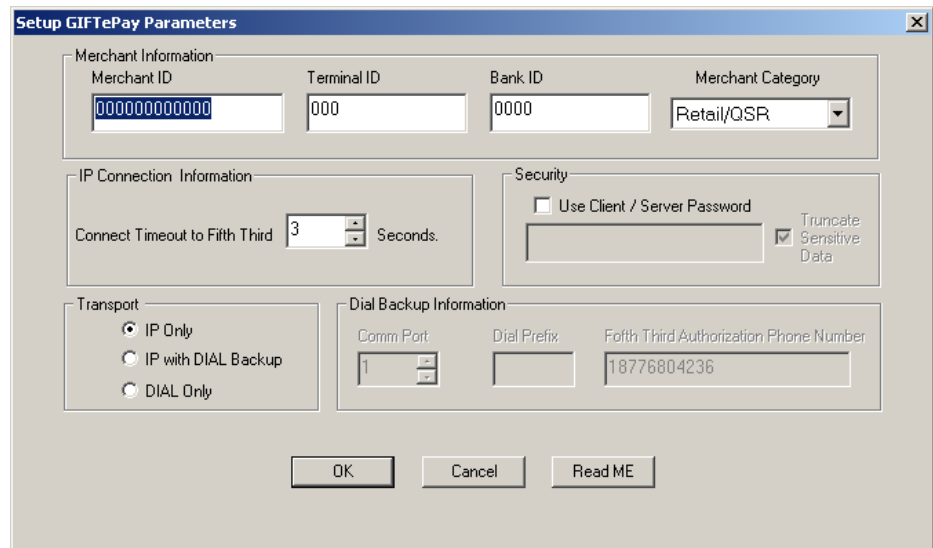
Setup GIFTePay Parameters

Merchant Information
Merchant ID
000000000000
Terminal ID
000
Bank ID
0000
Merchant Category
Retail/QSR

IP Connection Information
Connect Timeout to Fifth Third 3 Seconds.

Security
Use Client / Server Password
Truncate Sensitive Data

Transport
IP Only
IP with DIAL Backup
DIAL Only

Dial Backup Information
Comm Port
1
Dial Prefix
Fofth Third Authorization Phone Number
18776804236

OK
Cancel
Read ME